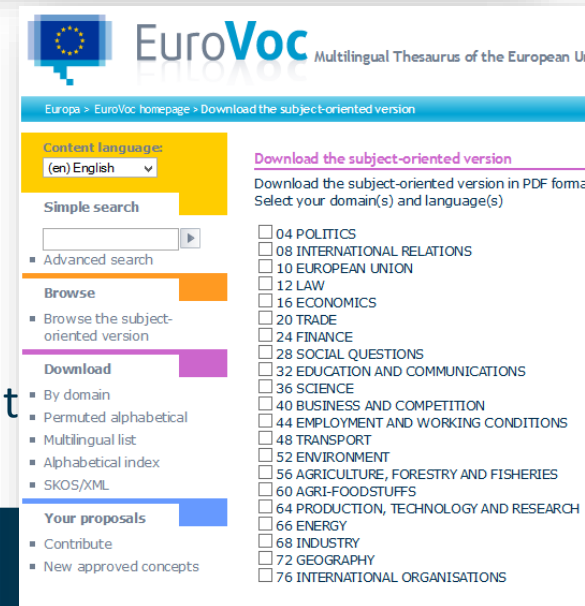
EuroVoc Multilingual Thesaurus of the European U

Europa > EuroVoc homepage > Download the subject-oriented version

Content language:
(en) English

Simple search

Advanced search

Browse

Browse the subject-oriented version

Download

By domain
Permuted alphabetical
Multilingual list
Alphabetical index
SKOS/XML

Your proposals

Contribute
New approved concepts

t

Download the subject-oriented version

Download the subject-oriented version in PDF forma
Select your domain(s) and language(s)

04 POLITICS
08 INTERNATIONAL RELATIONS
10 EUROPEAN UNION
12 LAW
16 ECONOMICS
20 TRADE
24 FINANCE
28 SOCIAL QUESTIONS
32 EDUCATION AND COMMUNICATIONS
36 SCIENCE
40 BUSINESS AND COMPETITION
44 EMPLOYMENT AND WORKING CONDITIONS
48 TRANSPORT
52 ENVIRONMENT
56 AGRICULTURE, FORESTRY AND FISHERIES
60 AGRI-FOODSTUFFS
64 PRODUCTION, TECHNOLOGY AND RESEARCH
66 ENERGY
68 INDUSTRY
72 GEOGRAPHY
76 INTERNATIONAL ORGANISATIONS